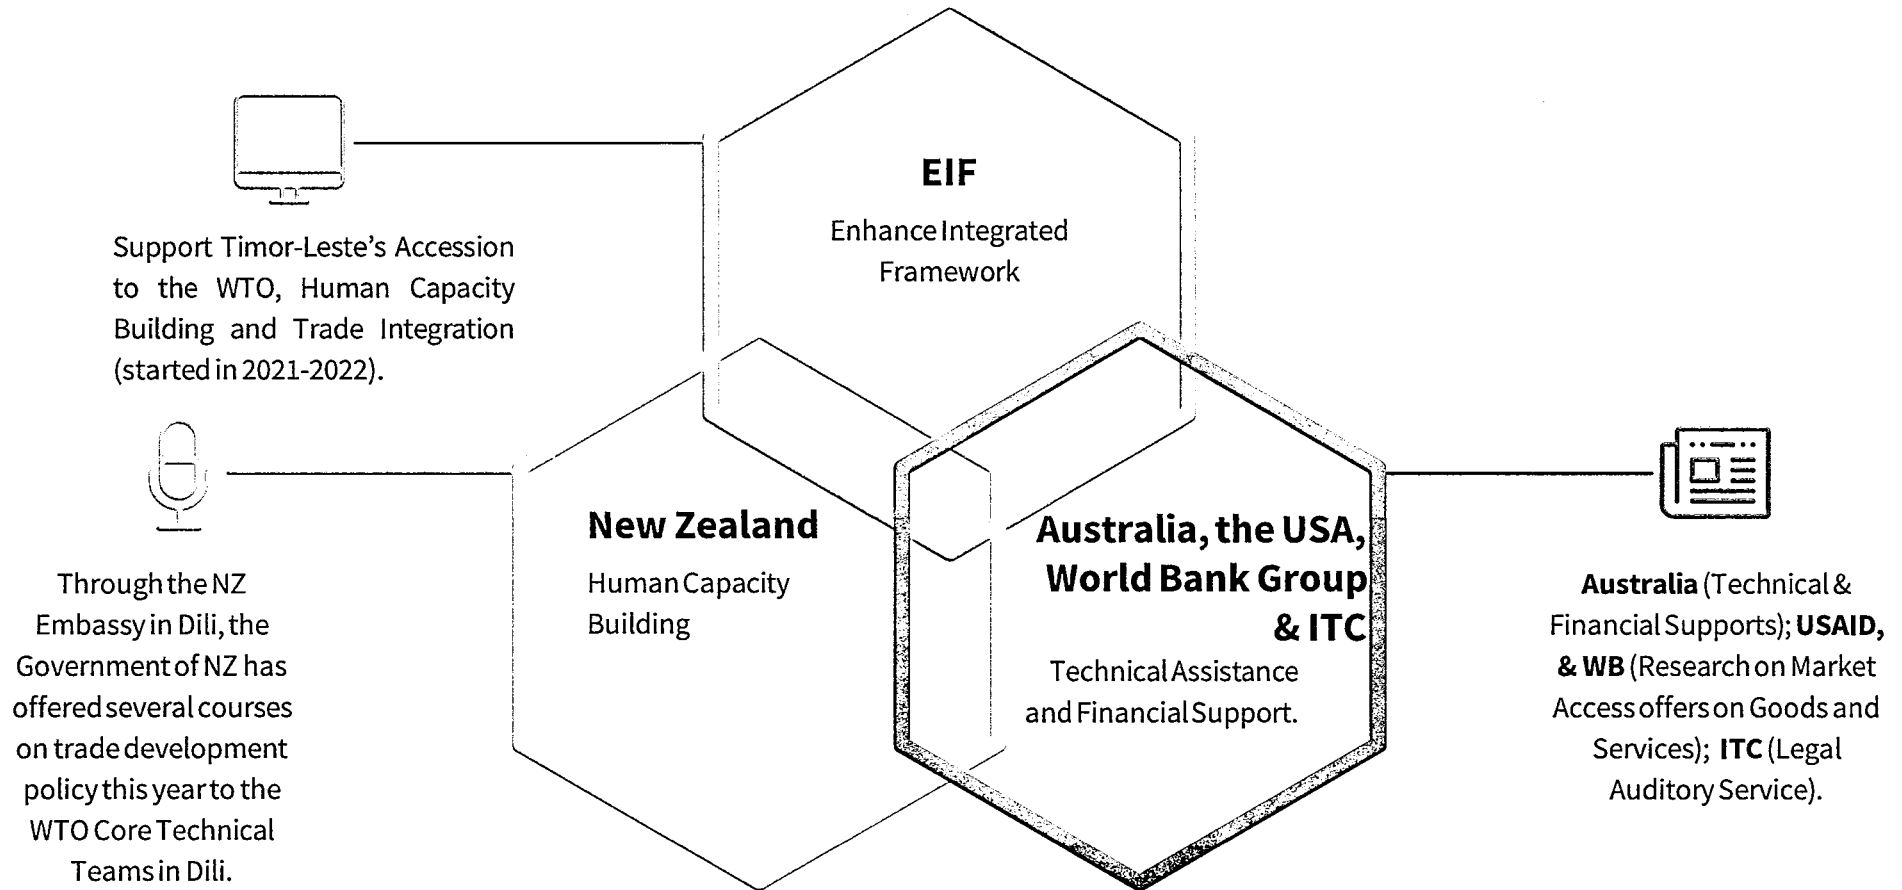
Support Timor-Leste's Accession to the WTO, Human Capacity Building and Trade Integration (started in 2021-2022).

EIF
Enhance Integrated Framework

Through the NZ Embassy in Dili, the Government of NZ has offered several courses on trade development policy this year to the WTO Core Technical Teams in Dili.

New Zealand
Human Capacity Building

Australia, the USA, World Bank Group & ITC
Technical Assistance and Financial Support.

**Australia** (Technical & Financial Supports); **USAID, & WB** (Research on Market Access offers on Goods and Services); **ITC** (Legal Auditory Service).